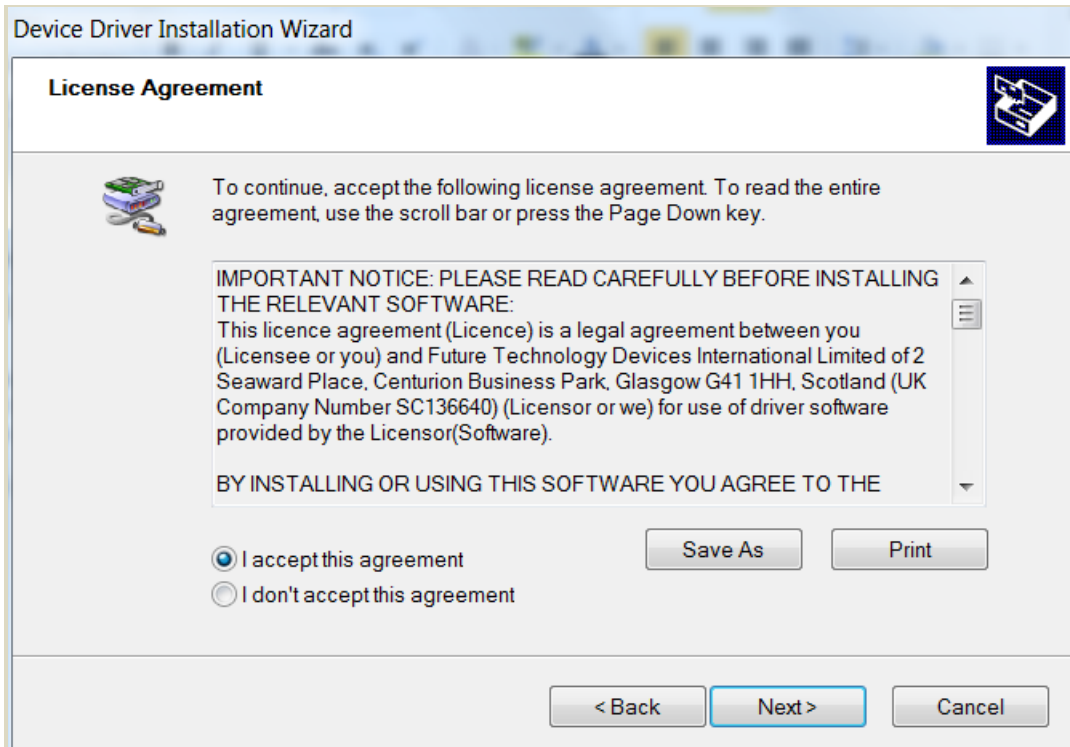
Device Driver Installation Wizard

License Agreement

To continue, accept the following license agreement. To read the entire agreement, use the scroll bar or press the Page Down key.

IMPORTANT NOTICE: PLEASE READ CAREFULLY BEFORE INSTALLING THE RELEVANT SOFTWARE:
This licence agreement (Licence) is a legal agreement between you (Licensee or you) and Future Technology Devices International Limited of 2 Seaward Place, Centurion Business Park, Glasgow G41 1HH, Scotland (UK Company Number SC136640) (Licensor or we) for use of driver software provided by the Licensor(Software).

BY INSTALLING OR USING THIS SOFTWARE YOU AGREE TO THE

I accept this agreement
I don't accept this agreement

Save As
Print

< Back
Next >
Cancel